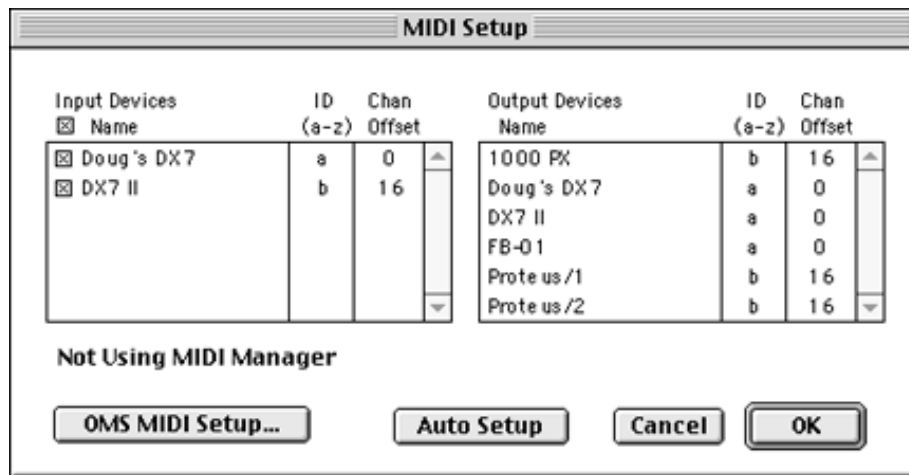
MIDI Setup

Input Devices

| ☒ Name | ID (a-z) | Chan Offset |
|---|---|---|
| ☒ Doug's DX7 | a | 0 |
| ☒ DX7 II | b | 16 |

Output Devices

| Name | ID (a-z) | Chan Offset |
|---|---|---|
| 1000 PX | b | 16 |
| Doug's DX7 | a | 0 |
| DX7 II | a | 0 |
| FB-01 | a | 0 |
| Proteus/1 | b | 16 |
| Proteus/2 | b | 16 |

Not Using MIDI Manager

OMS MIDI Setup...

Auto Setup

Cancel

OK